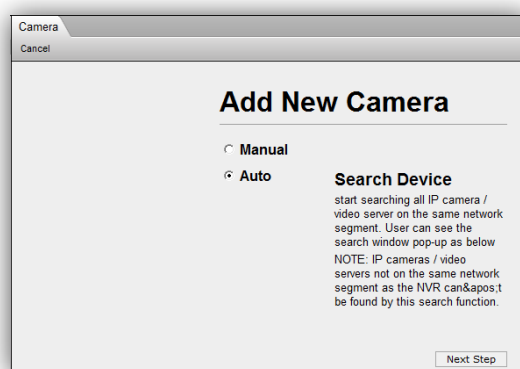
Camera

Cancel

Add New Camera

Manual

Auto

Search Device

start searching all IP camera / video server on the same network segment. User can see the search window pop-up as below

NOTE: IP cameras / video servers not on the same network segment as the NVR can&apos;t be found by this search function.

Next Step